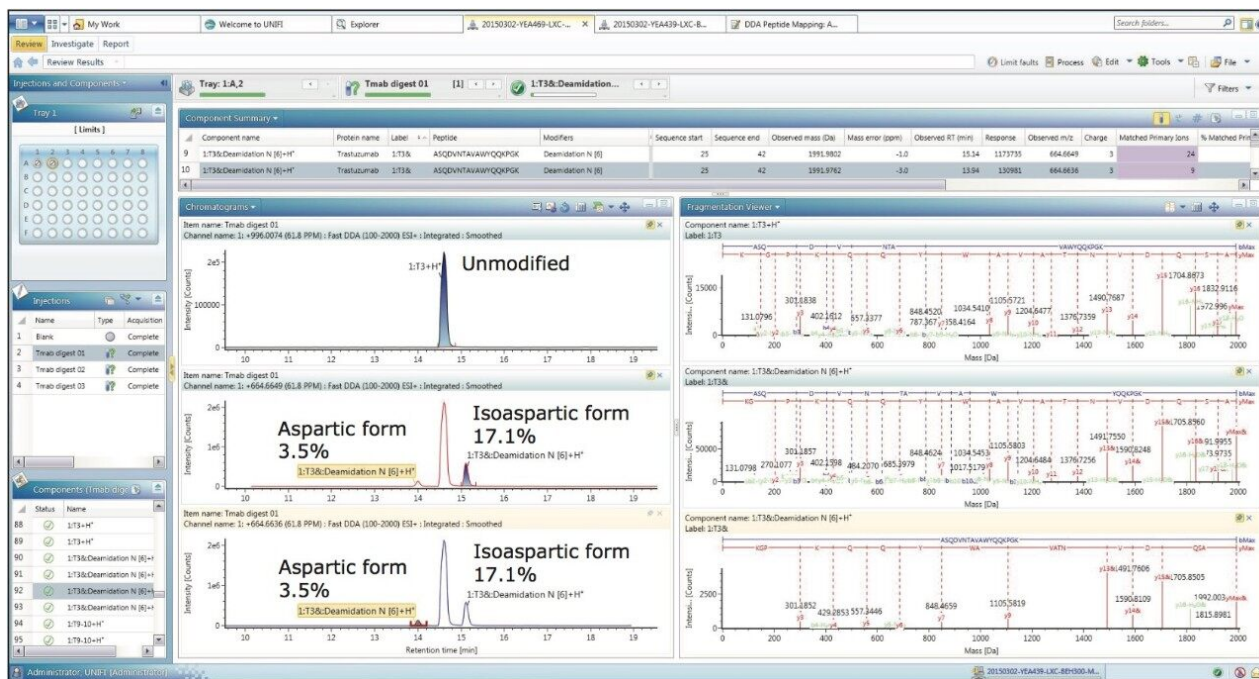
My Work | Welcome to UNIFI | Explorer | 20150302-YEA469-LXC-... | 20150302-YEA439-LXC-B... | DDA Peptide Mapping: A... | Search folders...

Review Investigate Report

Review Results

Limit faults | Process | Edit | Tools | File

Injections and Components

Tray: 1:A,2 | Tmab digest 01 [1] | 1:T3&:Deamidation...

Filters

Tray 1

[ Limits ]

1 2 3 4 5 6 7 8
A B C D E F

Component Summary

| | Component name | Protein name | Label | Peptide | Modifiers | Sequence start | Sequence end | Observed mass (Da) | Mass error (ppm) | Observed RT (min) | Response | Observed m/z | Charge | Matched Primary Ions | % Matched Prim |
|---|---|---|---|---|---|---|---|---|---|---|---|---|---|---|---|
| 9 | 1:T3&:Deamidation N [6]+H⁺ | Trastuzumab | 1:T3& | ASQDVNTAVAWYQQKPGK | Deamidation N [6] | 25 | 42 | 1991.9802 | -1.0 | 15.14 | 1173735 | 664.6649 | 3 | 24 | |
| 10 | 1:T3&:Deamidation N [6]+H⁺ | Trastuzumab | 1:T3& | ASQDVNTAVAWYQQKPGK | Deamidation N [6] | 25 | 42 | 1991.9762 | -3.0 | 13.94 | 130981 | 664.6636 | 3 | 9 | |

Chromatograms

Item name: Tmab digest 01
Channel name: 1: +996.0074 (61.8 PPM) : Fast DDA (100-2000) ESI+ : Integrated : Smoothed

Unmodified

1:T3+H⁺

Intensity [Counts]

2e5 100000

10 11 12 13 14 15 16 17 18 19

Item name: Tmab digest 01
Channel name: 1: +664.6649 (61.8 PPM) : Fast DDA (100-2000) ESI+ : Integrated : Smoothed

Aspartic form 3.5%

Isoaspartic form 17.1%

1:T3&:Deamidation N [6]+H⁺

1:T3&:Deamidation N [6]+H⁺

2e6 1e6

10 11 12 13 14 15 16 17 18 19

Item name: Tmab digest 01
Channel name: 1: +664.6636 (61.8 PPM) : Fast DDA (100-2000) ESI+ : Integrated : Smoothed

Aspartic form 3.5%

Isoaspartic form 17.1%

1:T3&:Deamidation N [6]+H⁺

1:T3&:Deamidation N [6]+H⁺

2e6 1e6

10 11 12 13 14 15 16 17 18 19

Retention time [min]

Injections

| | Name | Type | Acquisition |
|---|---|---|---|
| 1 | Blank | | Complete |
| 2 | Tmab digest 01 | | Complete |
| 3 | Tmab digest 02 | | Complete |
| 4 | Tmab digest 03 | | Complete |

Components (Tmab dige

| | Status | Name |
|---|---|---|
| 88 | | 1:T3+H⁺ |
| 89 | | 1:T3+H⁺ |
| 90 | | 1:T3&:Deamidation N [6]+ |
| 91 | | 1:T3&:Deamidation N [6]+ |
| 92 | | 1:T3&:Deamidation N [6]+ |
| 93 | | 1:T3&:Deamidation N [6]+ |
| 94 | | 1:T9-10+H⁺ |
| 95 | | 1:T9-10+H⁺ |

Fragmentation Viewer

Component name: 1:T3+H⁺
Label: 1:T3

ASQ D V NTA VAWYQQKPGK

Intens... [Counts] 15000

131.0796 301.1838 402.1812 557.3377 787.3677 848.4520 958.4164 1034.5410 1105.5721 1204.6477 1376.7359 1490.7687 1704.8873 1832.9116 1972.996

0 200 400 600 800 1000 1200 1400 1600 1800 2000
Mass [Da]

Component name: 1:T3&:Deamidation N [6]+H⁺
Label: 1:T3&

ASQ D V N TA V A W YQQKPGK

Intens... [Counts] 50000

131.0798 270.1077 301.1857 402.1898 484.2070 685.3979 848.4624 1017.5179 1034.5453 1105.5803 1204.6484 1376.7256 1491.7550 1590.8248 1705.8560 1891.9955 1973.9735

0 200 400 600 800 1000 1200 1400 1600 1800 2000
Mass [Da]

Component name: 1:T3&:Deamidation N [6]+H⁺
Label: 1:T3&

ASQ ASQDVNTAVAWYQQKPGK QSA

Intens... [Counts] 2500

301.2852 429.2853 557.3446 848.4659 1105.5819 1491.7606 1590.8109 1705.8505 1815.8981 1992.003

0 200 400 600 800 1000 1200 1400 1600 1800 2000
Mass [Da]

Administrator, UNIFI (Administrator) | 20150302-YEA439-LXC-BEH300-M...